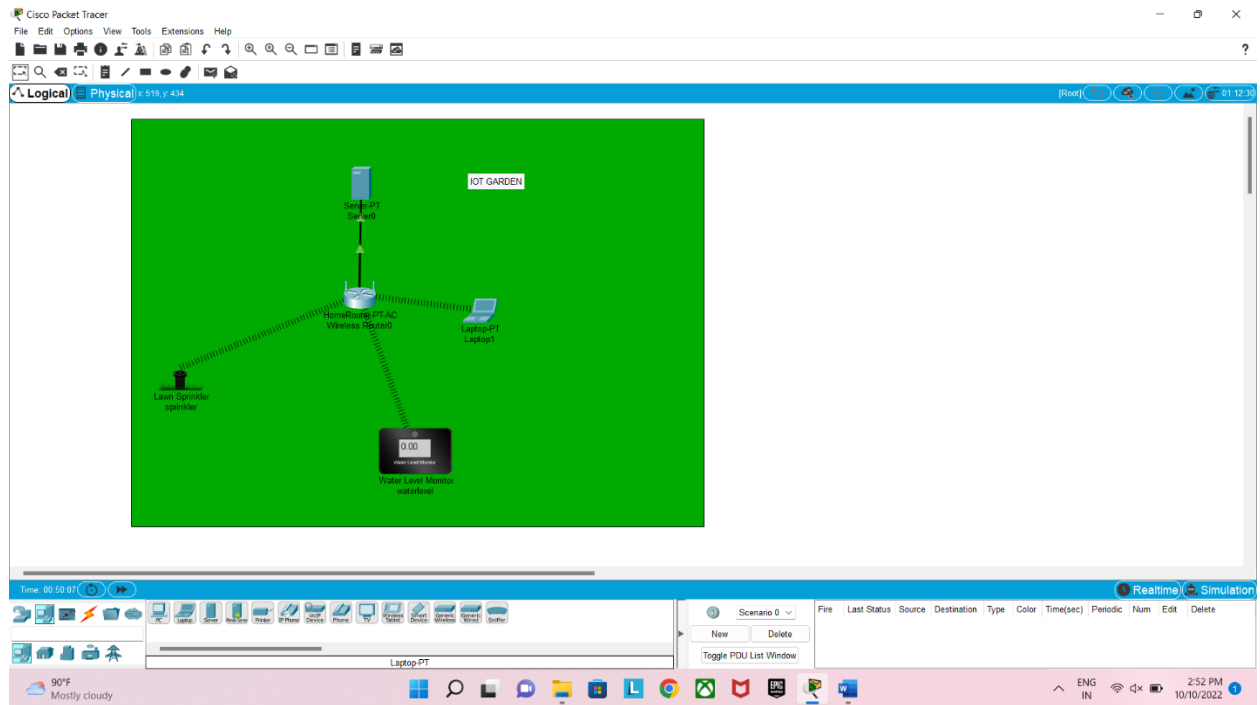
Cisco Packet Tracer

File Edit Options View Tools Extensions Help

Logical Physical x: 519, y: 434

[Root] 01:12:30

IOT GARDEN

Server-PT
Server0

HomeRouter-PT-AC
Wireless Router0

Laptop-PT
Laptop1

Lawn Sprinkler
sprinkler

0.00
Water Level Monitor

Water Level Monitor
waterlevel

Time: 00:50:07

Realtime Simulation

PC Laptop Server Tablet Printer IP Phone VoIP Device Phone TV Wireless Tablet Smart Device Generic Wireless Generic Wired Sniffer

Laptop-PT

Scenario 0

New Delete

Toggle PDU List Window

| Fire | Last Status | Source | Destination | Type | Color | Time(sec) | Periodic | Num | Edit | Delete |
|---|---|---|---|---|---|---|---|---|---|---|

90°F
Mostly cloudy

ENG
IN

2:52 PM
10/10/2022